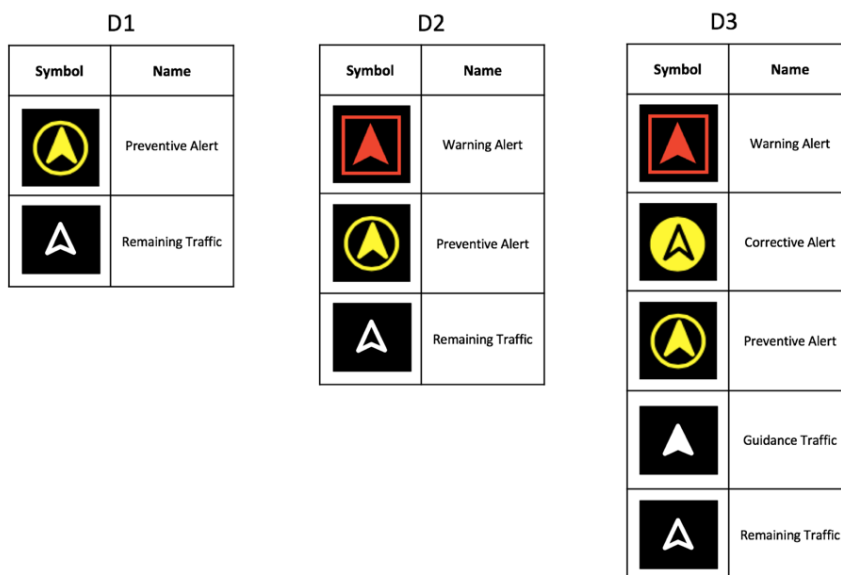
D1

| Symbol | Name |
|---|---|
| | Preventive Alert |
| | Remaining Traffic |

D2

| Symbol | Name |
|---|---|
| | Warning Alert |
| | Preventive Alert |
| | Remaining Traffic |

D3

| Symbol | Name |
|---|---|
| | Warning Alert |
| | Corrective Alert |
| | Preventive Alert |
| | Guidance Traffic |
| | Remaining Traffic |